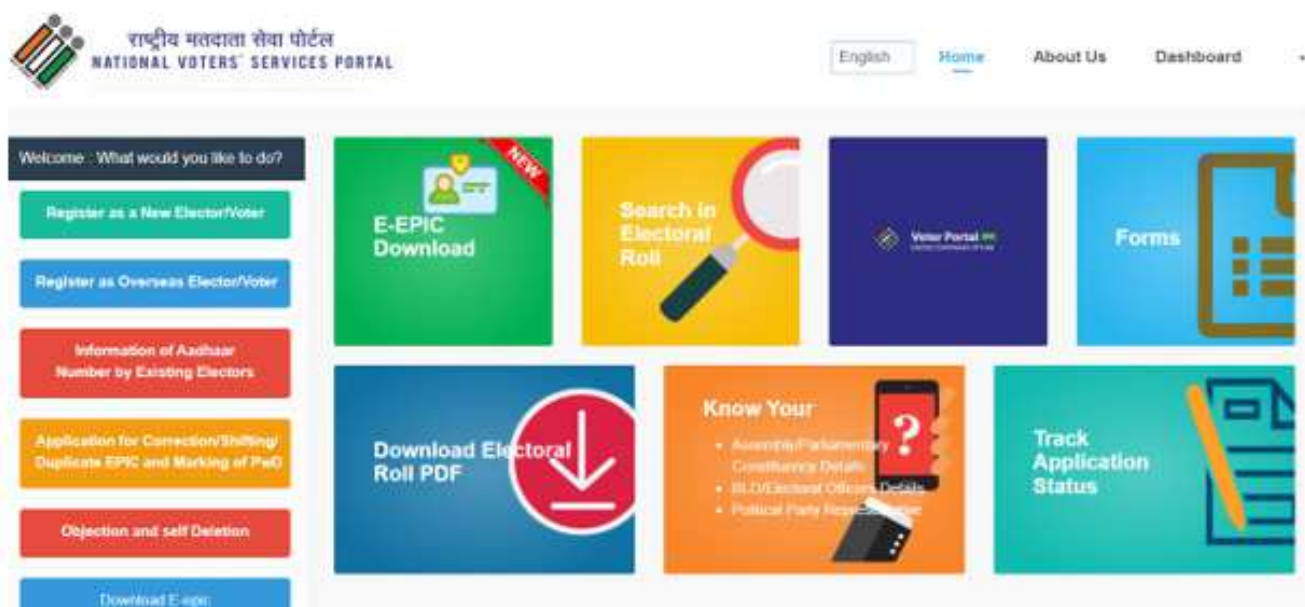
राष्ट्रीय मतदाता सेवा पोर्टल
NATIONAL VOTERS' SERVICES PORTAL

English
Home
About Us
Dashboard

Welcome : What would you like to do?

Register as a New Elector/Voter

Register as Overseas Elector/Voter

Information of Aadhaar Number by Existing Electors

Application for Correction/Shifting/ Duplicate EPIC and Marking of PwD

Objection and self Deletion

Download E-epic

NEW

E-EPIC Download

Search in Electoral Roll

Voter Portal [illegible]

Forms

Download Electoral Roll PDF

Know Your

- Assembly/Parliamentary Constituency Details
- BLO/Electoral Officers Details
- Political Party Representative

?

Track Application Status